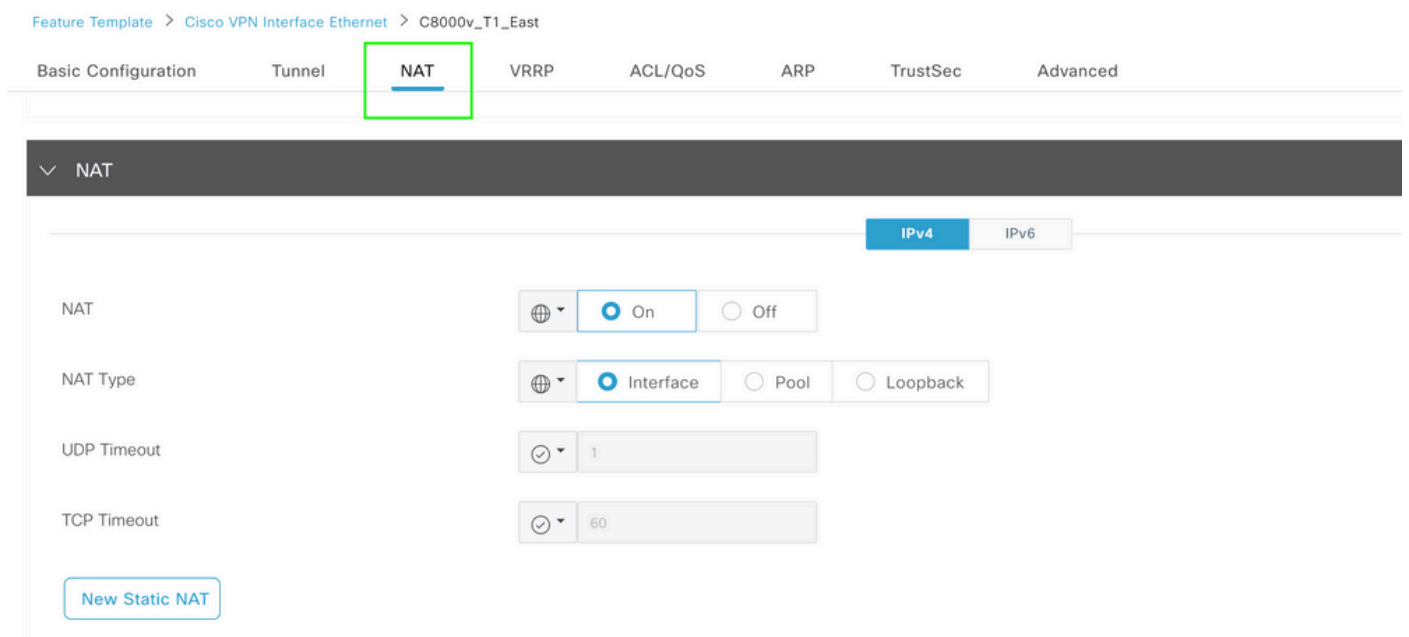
Feature Template > Cisco VPN Interface Ethernet > C8000v_T1_East

Basic Configuration Tunnel NAT VRRP ACL/QoS ARP TrustSec Advanced

NAT

IPv4 IPv6

NAT On Off

NAT Type Interface Pool Loopback

UDP Timeout 1

TCP Timeout 60

New Static NAT